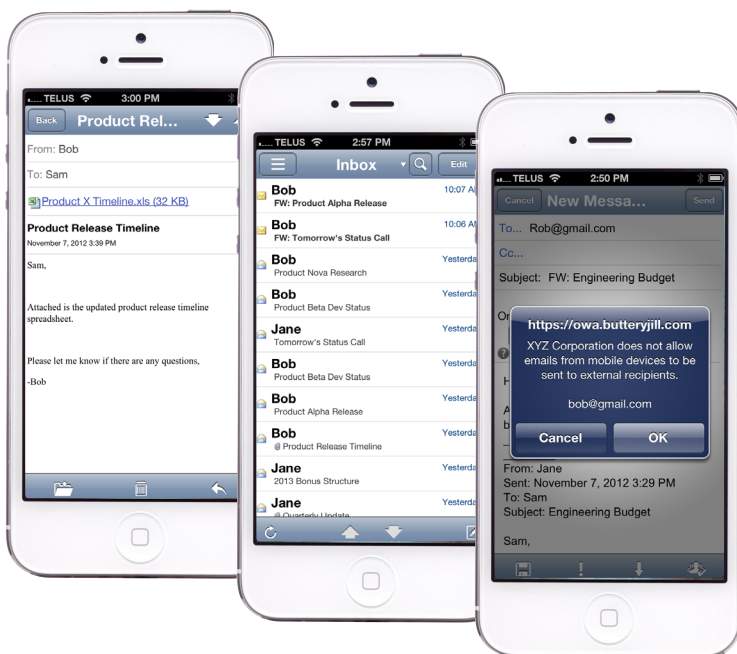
TELUS 3:00 PM

Back Product Rel...

From: Bob

To: Sam

Product X Timeline.xls (32 KB)

Product Release Timeline

November 7, 2012 3:39 PM

Sam,

Attached is the updated product release timeline spreadsheet.

Please let me know if there are any questions,

-Bob

TELUS 2:57 PM

Inbox

Edit

Bob
FW: Product Alpha Release
10:07 A

Bob
FW: Tomorrow's Status Call
10:06 A

Bob
Product Nova Research
Yesterda

Bob
Product Beta Dev Status
Yesterda

Jane
Tomorrow's Status Call
Yesterda

Bob
Product Beta Dev Status
Yesterda

Bob
Product Alpha Release
Yesterda

Bob
Product Release Timeline
Yesterda

Jane
2013 Bonus Structure
Yesterda

Jane
Quarterly Update
Yesterda

TELUS 2:50 PM

Cancel New Messa... Send

To... Rob@gmail.com

Cc...

Subject: FW: Engineering Budget

https://owa.butteryjill.com

XYZ Corporation does not allow emails from mobile devices to be sent to external recipients.

bob@gmail.com

Cancel OK

From: Jane
Sent: November 7, 2012 3:29 PM
To: Sam
Subject: Engineering Budget

Sam,